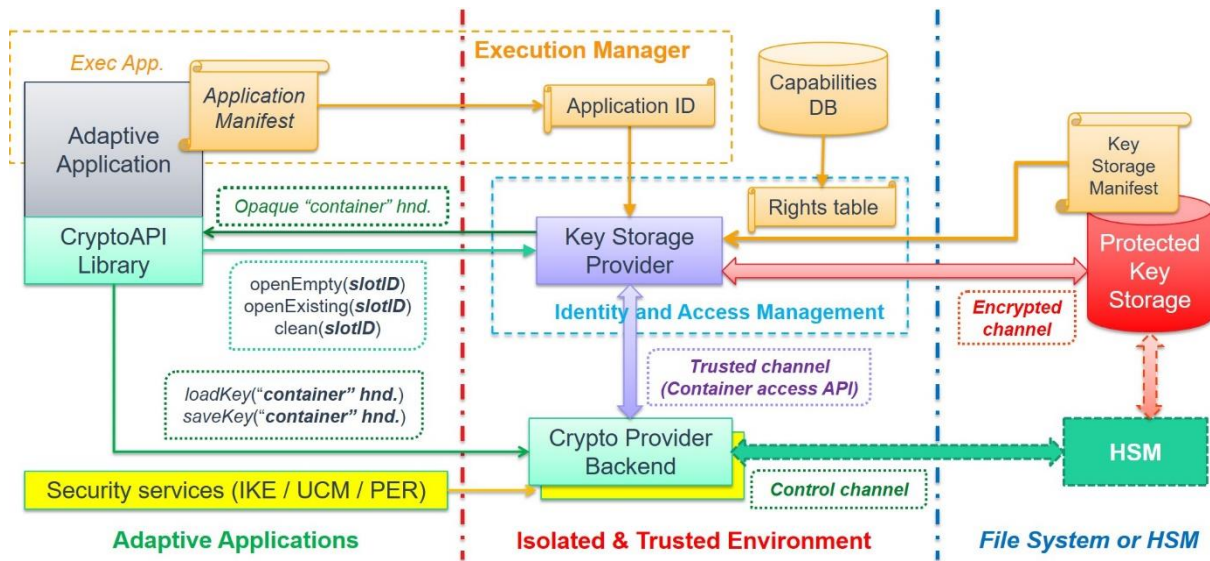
Exec App.

Execution Manager

Application Manifest

Application ID

Capabilities DB

Adaptive Application

Key Storage Manifest

Opaque "container" hnd.

Rights table

CryptoAPI Library

Key Storage Provider

Protected Key Storage

openEmpty(**slotID**)
openExisting(**slotID**)
clean(**slotID**)

Identity and Access Management

Encrypted channel

Trusted channel (Container access API)

loadKey("**container" hnd.**)
saveKey("**container" hnd.**)

Crypto Provider Backend

HSM

Security services (IKE / UCM / PER)

Control channel

Adaptive Applications

Isolated & Trusted Environment

File System or HSM